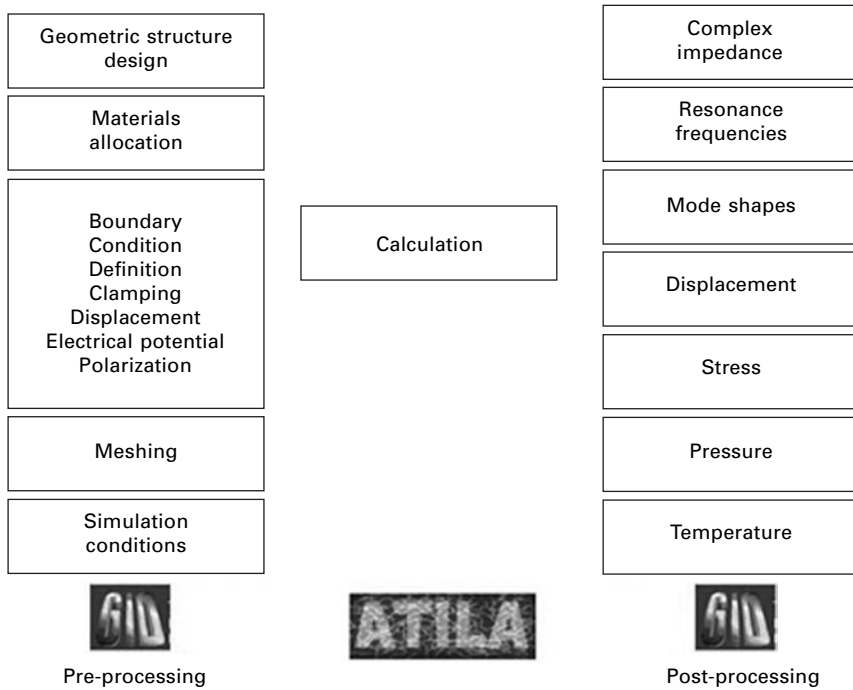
Geometric structure design

Materials allocation

Boundary Condition Definition Clamping Displacement Electrical potential Polarization

Meshing

Simulation conditions

GiD

Pre-processing

Calculation

ATILA

Complex impedance

Resonance frequencies

Mode shapes

Displacement

Stress

Pressure

Temperature

GiD

Post-processing